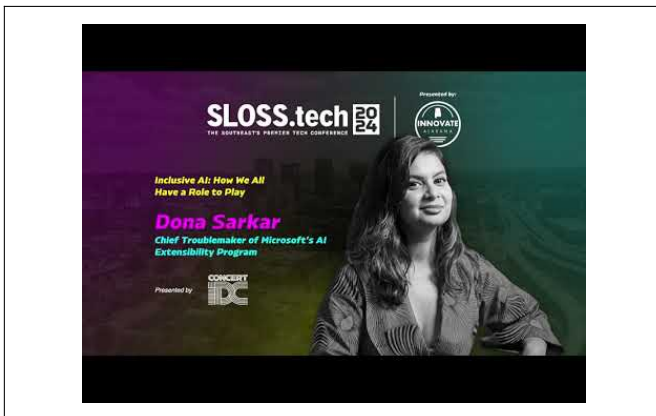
SLOSS.tech 2024
THE SOUTHEAST'S PREMIER TECH CONFERENCE

Presented by:
INNOVATE ALABAMA

Inclusive AI: How We All Have a Role to Play

Dona Sarkar
Chief Troublemaker of Microsoft's AI Extensibility Program

Presented by
CONCERT IDC